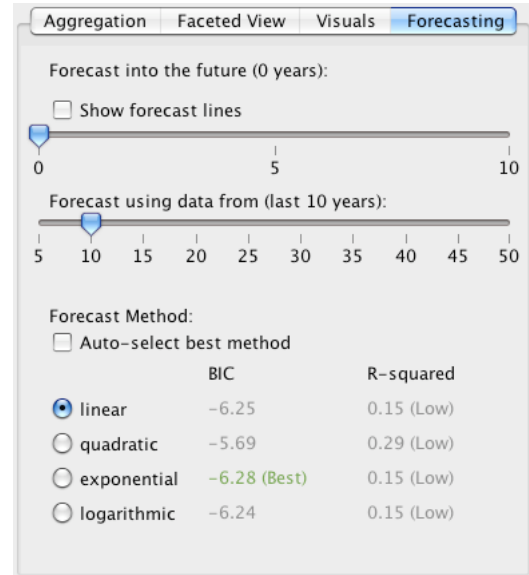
Aggregation | Faceted View | Visuals | Forecasting

Forecast into the future (0 years):

Show forecast lines

0 5 10

Forecast using data from (last 10 years):

5 10 15 20 25 30 35 40 45 50

Forecast Method:

Auto-select best method

| | BIC | R-squared |
|---|---|---|
| linear | −6.25 | 0.15 (Low) |
| quadratic | −5.69 | 0.29 (Low) |
| exponential | −6.28 (Best) | 0.15 (Low) |
| logarithmic | −6.24 | 0.15 (Low) |